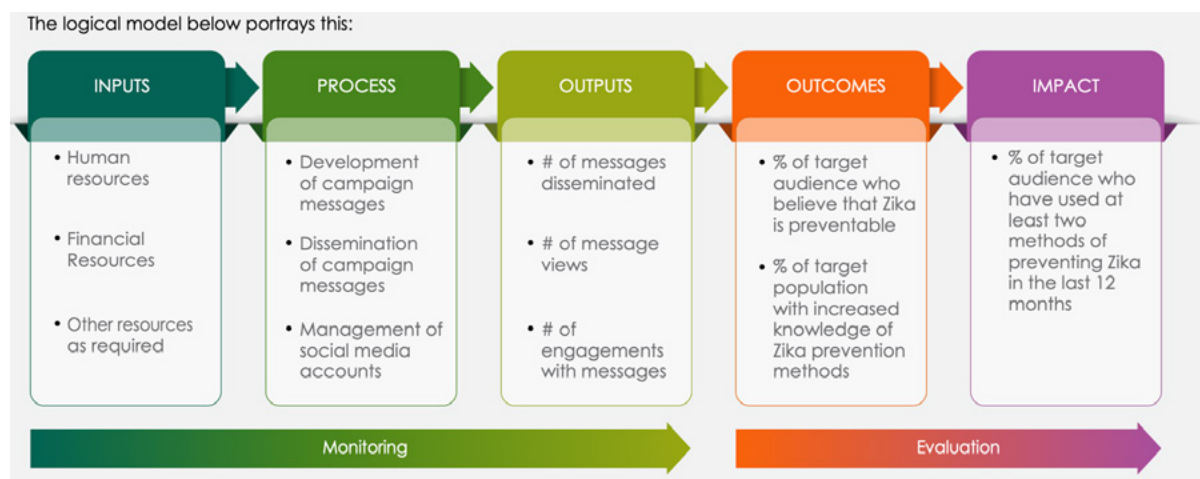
The logical model below portrays this:

INPUTS

- Human resources
- Financial Resources
- Other resources as required

PROCESS

- Development of campaign messages
- Dissemination of campaign messages
- Management of social media accounts

OUTPUTS

- # of messages disseminated
- # of message views
- # of engagements with messages

OUTCOMES

- % of target audience who believe that Zika is preventable
- % of target population with increased knowledge of Zika prevention methods

IMPACT

- % of target audience who have used at least two methods of preventing Zika in the last 12 months

Monitoring

Evaluation